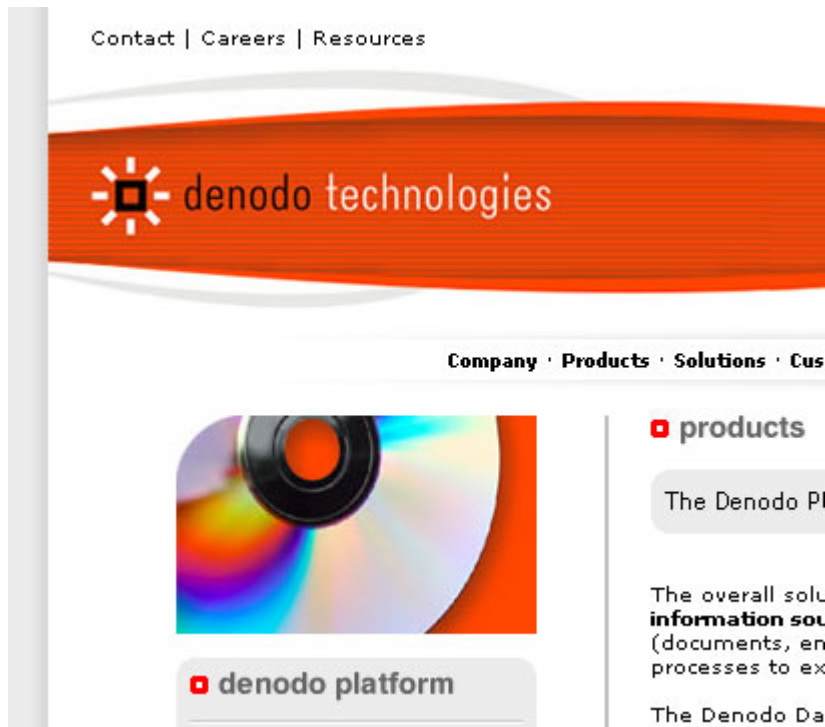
Contact | Careers | Resources

denodo technologies

Company · Products · Solutions · Cus

products

The Denodo Pl

The overall solu
information sou
(documents, en
processes to ex

The Denodo Da

denodo platform